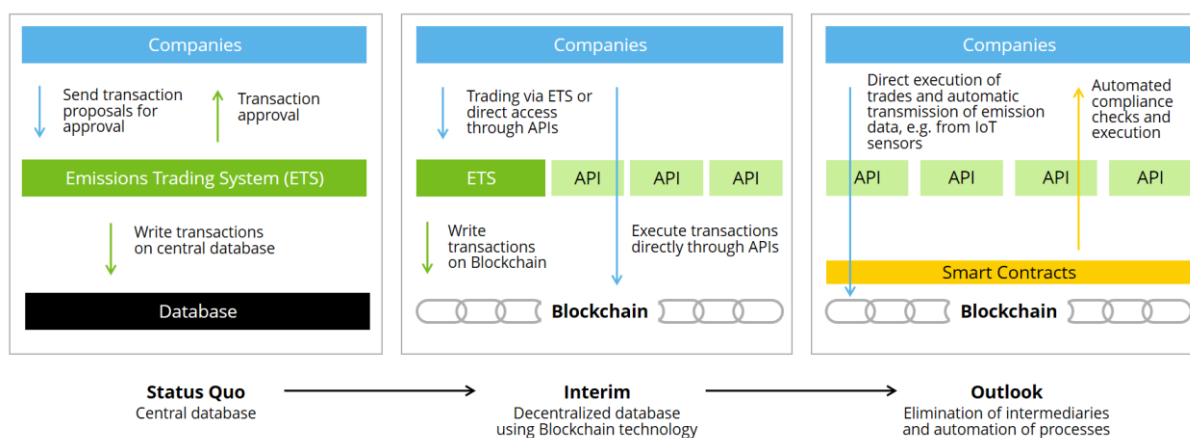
Companies

Send transaction proposals for approval

Transaction approval

Emissions Trading System (ETS)

Write transactions on central database

Database

Companies

Trading via ETS or direct access through APIs

ETS

API

API

API

Write transactions on Blockchain

Execute transactions directly through APIs

Blockchain

Companies

Direct execution of trades and automatic transmission of emission data, e.g. from IoT sensors

Automated compliance checks and execution

API

API

API

API

Smart Contracts

Blockchain

Status Quo
Central database

Interim
Decentralized database using Blockchain technology

Outlook
Elimination of intermediaries and automation of processes